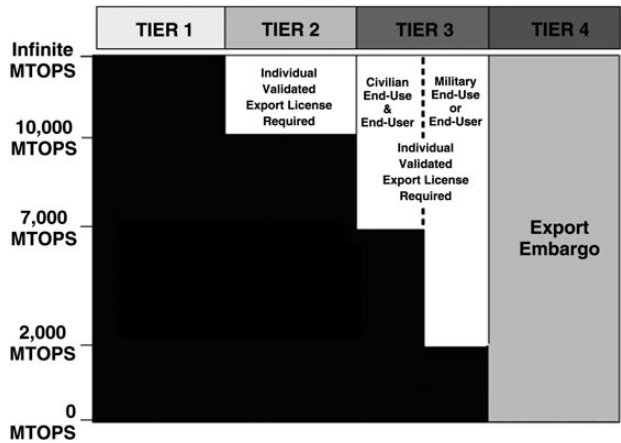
| TIER 1 | TIER 2 | TIER 3 | TIER 4 |
|---|---|---|---|

Infinite MTOPS

10,000 MTOPS

7,000 MTOPS

2,000 MTOPS

0 MTOPS

Individual Validated Export License Required

Civilian End-Use & End-User

Military End-Use or End-User

Individual Validated Export License Required

Export Embargo